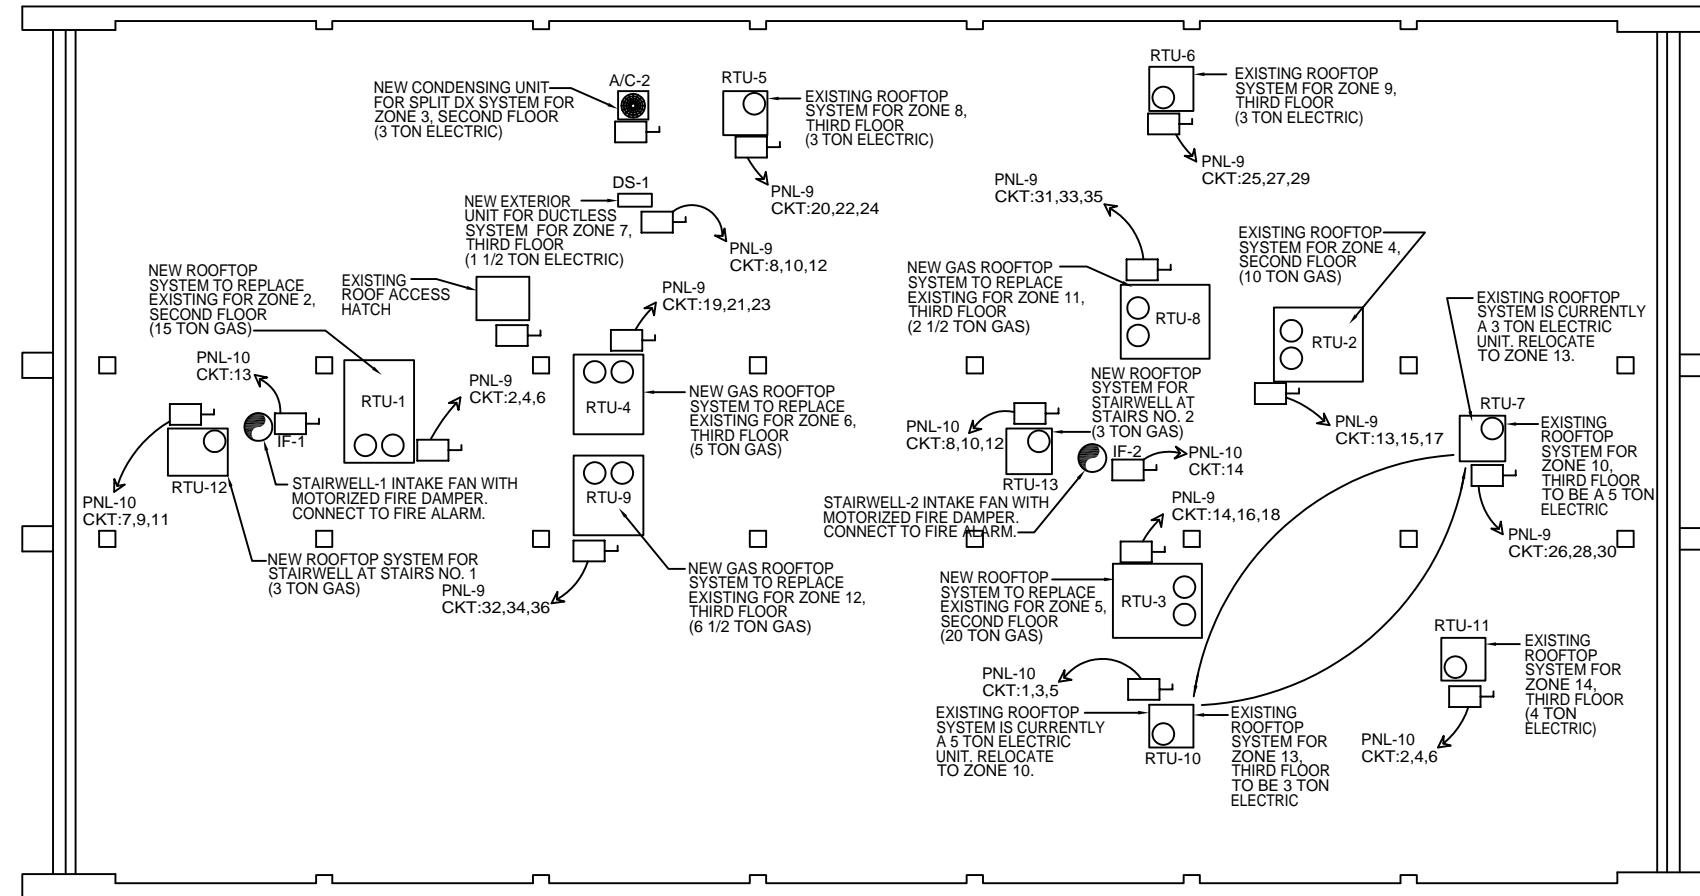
NEW CONDENSING UNIT FOR SPLIT DX SYSTEM FOR ZONE 3, SECOND FLOOR (3 TON ELECTRIC)

A/C-2

RTU-5

EXISTING ROOFTOP SYSTEM FOR ZONE 8, THIRD FLOOR (3 TON ELECTRIC)

PNL-9
CKT:20,22,24

RTU-6

EXISTING ROOFTOP SYSTEM FOR ZONE 9, THIRD FLOOR (3 TON ELECTRIC)

PNL-9
CKT:25,27,29

DS-1

NEW EXTERIOR UNIT FOR DUCTLESS SYSTEM FOR ZONE 7, THIRD FLOOR (1 1/2 TON ELECTRIC)

PNL-9
CKT:8,10,12

PNL-9
CKT:31,33,35

EXISTING ROOFTOP SYSTEM FOR ZONE 4, SECOND FLOOR (10 TON GAS)

NEW ROOFTOP SYSTEM TO REPLACE EXISTING FOR ZONE 2, SECOND FLOOR (15 TON GAS)

EXISTING ROOF ACCESS HATCH

PNL-9
CKT:19,21,23

NEW GAS ROOFTOP SYSTEM TO REPLACE EXISTING FOR ZONE 11, THIRD FLOOR (2 1/2 TON GAS)

RTU-8

RTU-2

EXISTING ROOFTOP SYSTEM IS CURRENTLY A 3 TON ELECTRIC UNIT. RELOCATE TO ZONE 13.

PNL-10
CKT:13

RTU-1

PNL-9
CKT:2,4,6

RTU-4

NEW GAS ROOFTOP SYSTEM TO REPLACE EXISTING FOR ZONE 6, THIRD FLOOR (5 TON GAS)

NEW ROOFTOP SYSTEM FOR STAIRWELL AT STAIRS NO. 2 (3 TON GAS)

PNL-10
CKT:8,10,12

RTU-13

IF-2

PNL-10
CKT:14

PNL-9
CKT:13,15,17

RTU-7

EXISTING ROOFTOP SYSTEM FOR ZONE 10, THIRD FLOOR TO BE A 5 TON ELECTRIC

IF-1

RTU-12

STAIRWELL-1 INTAKE FAN WITH MOTORIZED FIRE DAMPER. CONNECT TO FIRE ALARM.

PNL-10
CKT:7,9,11

RTU-9

STAIRWELL-2 INTAKE FAN WITH MOTORIZED FIRE DAMPER. CONNECT TO FIRE ALARM.

PNL-9
CKT:14,16,18

PNL-9
CKT:26,28,30

NEW ROOFTOP SYSTEM FOR STAIRWELL AT STAIRS NO. 1 (3 TON GAS)

PNL-9
CKT:32,34,36

NEW GAS ROOFTOP SYSTEM TO REPLACE EXISTING FOR ZONE 12, THIRD FLOOR (6 1/2 TON GAS)

NEW ROOFTOP SYSTEM TO REPLACE EXISTING FOR ZONE 5, SECOND FLOOR (20 TON GAS)

RTU-3

RTU-11

EXISTING ROOFTOP SYSTEM FOR ZONE 14, THIRD FLOOR (4 TON ELECTRIC)

PNL-10
CKT:1,3,5

EXISTING ROOFTOP SYSTEM IS CURRENTLY A 5 TON ELECTRIC UNIT. RELOCATE TO ZONE 10.

RTU-10

EXISTING ROOFTOP SYSTEM FOR ZONE 13, THIRD FLOOR TO BE 3 TON ELECTRIC

PNL-10
CKT:2,4,6